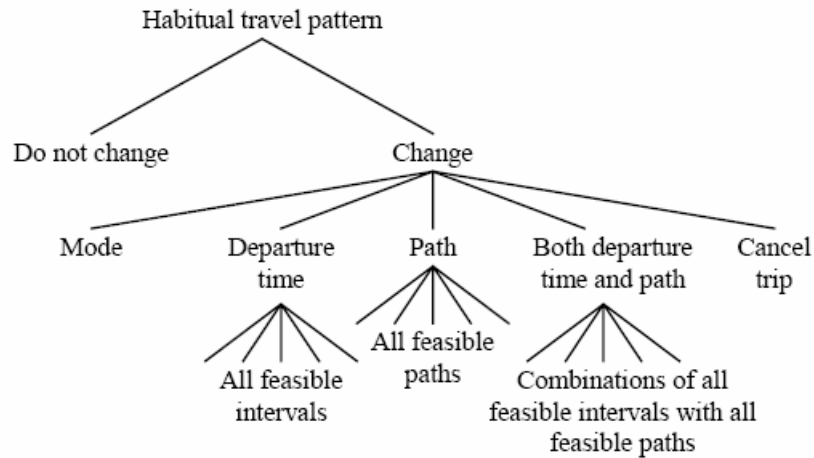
Habitual travel pattern

Do not change

Change

Mode

Departure time

Path

Both departure time and path

Cancel trip

All feasible intervals

All feasible paths

Combinations of all feasible intervals with all feasible paths